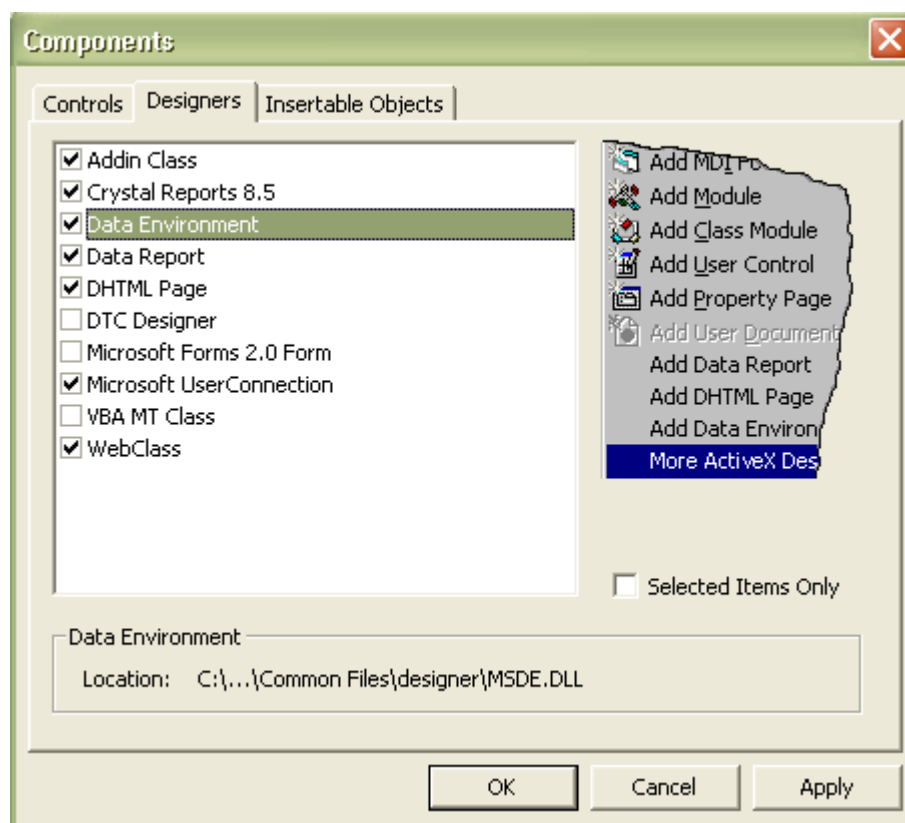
Components

Controls | Designers | Insertable Objects

Addin Class
Crystal Reports 8.5
Data Environment
Data Report
DHTML Page
DTC Designer
Microsoft Forms 2.0 Form
Microsoft UserConnection
VBA MT Class
WebClass

Add MDI Fo
Add Module
Add Class Module
Add User Control
Add Property Page
Add User Document
Add Data Report
Add DHTML Page
Add Data Environ
More ActiveX Des

Selected Items Only

Data Environment
Location: C:\...\Common Files\designer\MSDE.DLL

OK | Cancel | Apply